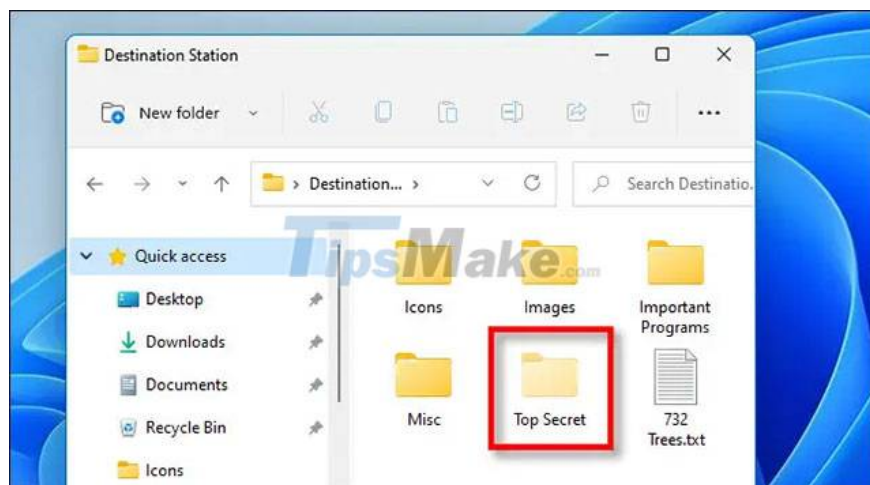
Destination Station

New folder

...

Destination... >

Search Destinatio...

TipsMake.com

Quick access

Desktop

Downloads

Documents

Recycle Bin

Icons

Icons

Images

Important Programs

Misc

Top Secret

732 Trees.txt